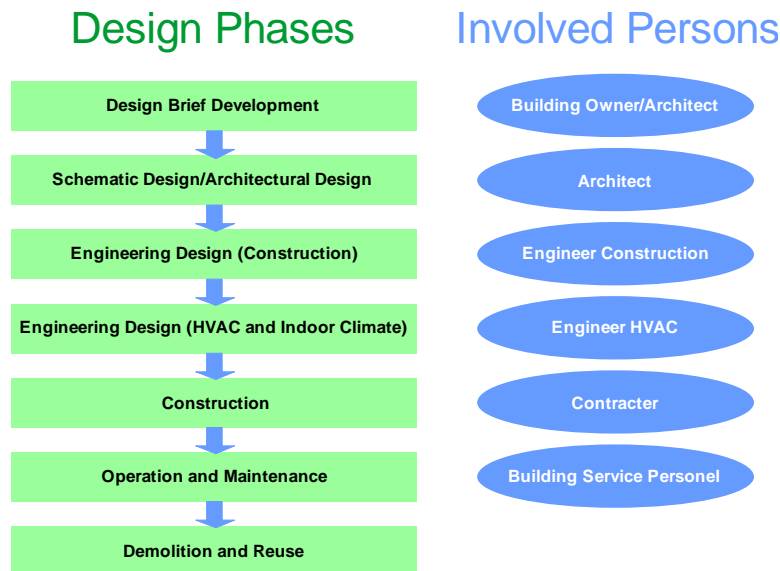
Design Phases

Design Brief Development

Schematic Design/Architectural Design

Engineering Design (Construction)

Engineering Design (HVAC and Indoor Climate)

Construction

Operation and Maintenance

Demolition and Reuse

Involved Persons

Building Owner/Architect

Architect

Engineer Construction

Engineer HVAC

Contracter

Building Service Personel